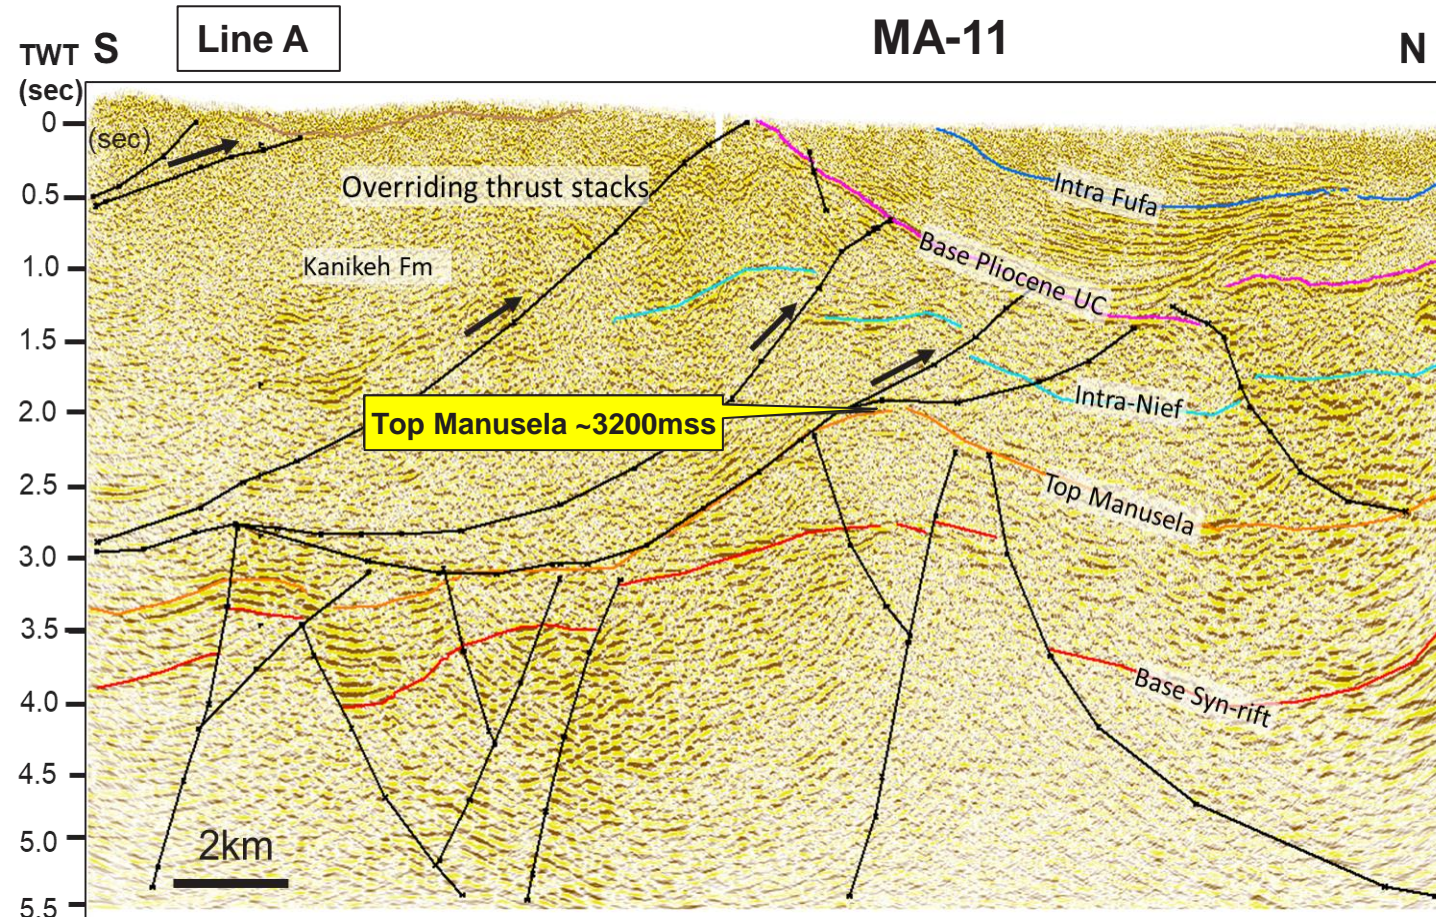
TWT (sec)
S
Line A
MA-11
N
0
0.5
1.0
1.5
2.0
2.5
3.0
3.5
4.0
4.5
5.0
5.5
(sec)
Overriding thrust stacks
Kanikeh Fm
Intra Fufa
Base Pliocene UC
Intra-Nief
Top Manusela ~3200mss
Top Manusela
Base Syn-rift
2km